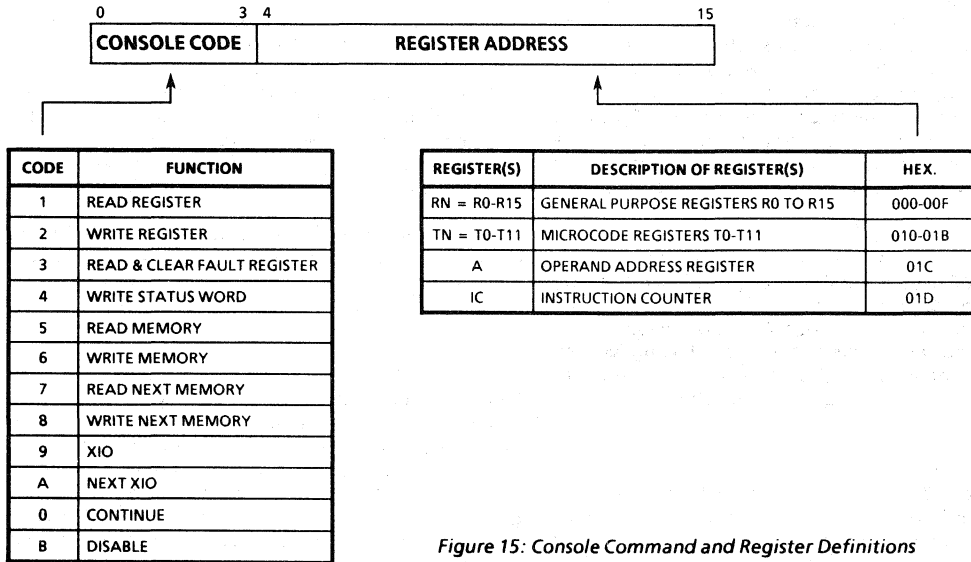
0 3 4 15

CONSOLE CODE | REGISTER ADDRESS

| CODE | FUNCTION |
|---|---|
| 1 | READ REGISTER |
| 2 | WRITE REGISTER |
| 3 | READ & CLEAR FAULT REGISTER |
| 4 | WRITE STATUS WORD |
| 5 | READ MEMORY |
| 6 | WRITE MEMORY |
| 7 | READ NEXT MEMORY |
| 8 | WRITE NEXT MEMORY |
| 9 | XIO |
| A | NEXT XIO |
| 0 | CONTINUE |
| B | DISABLE |

| REGISTER(S) | DESCRIPTION OF REGISTER(S) | HEX. |
|---|---|---|
| RN = R0-R15 | GENERAL PURPOSE REGISTERS R0 TO R15 | 000-00F |
| TN = T0-T11 | MICROCODE REGISTERS T0-T11 | 010-01B |
| A | OPERAND ADDRESS REGISTER | 01C |
| IC | INSTRUCTION COUNTER | 01D |

Figure 15: Console Command and Register Definitions